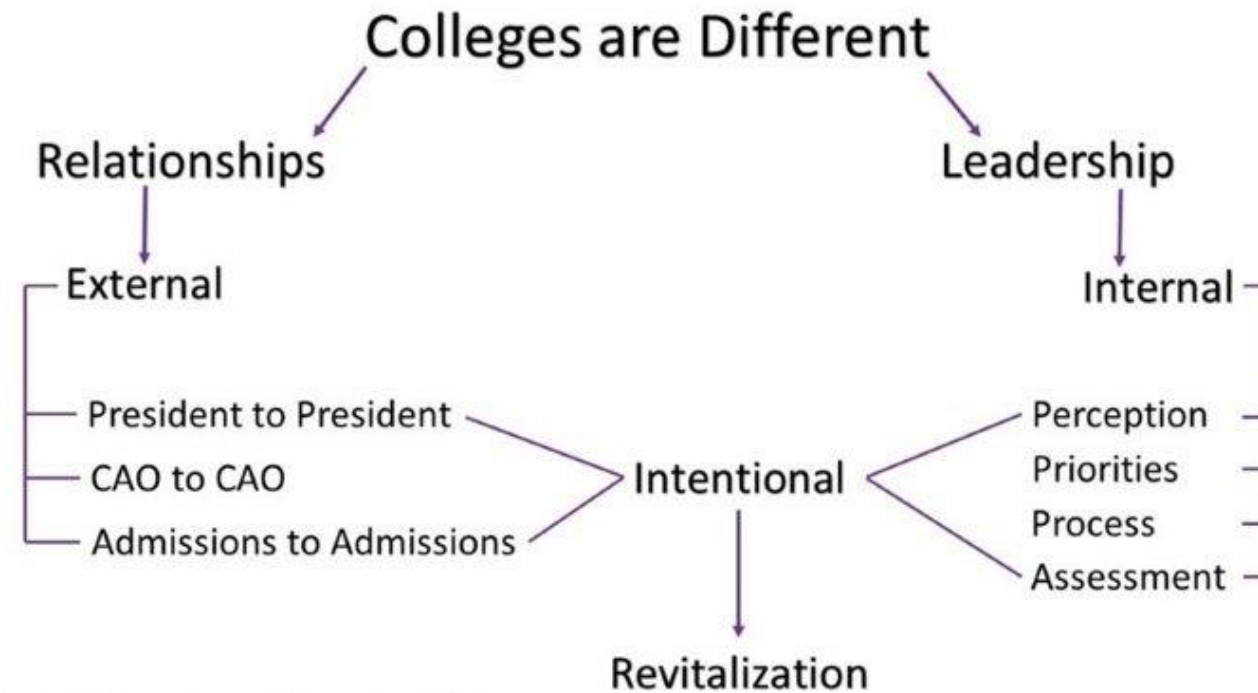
Colleges are Different

Relationships

Leadership

External

Internal

President to President
CAO to CAO
Admissions to Admissions

Intentional

Perception
Priorities
Process
Assessment

Revitalization